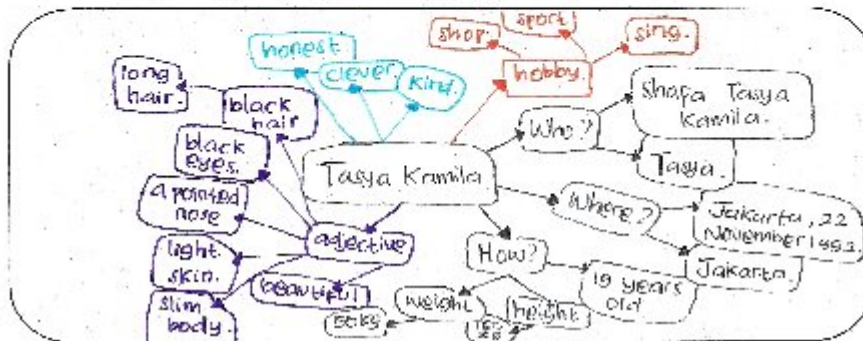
sport
shop.
sing.
honest
clever
kind.
hobby.
long hair.
black hair
Who?
Shafa Tasya Kamila.
black eyes.
Tasya.
Tasya Kamila
a pointed nose
Where?
Jakarta, 22 November 1993
adjective
light skin.
How?
Jakarta.
beautiful
19 years old
slim body.
weight
height
56kg
165 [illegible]